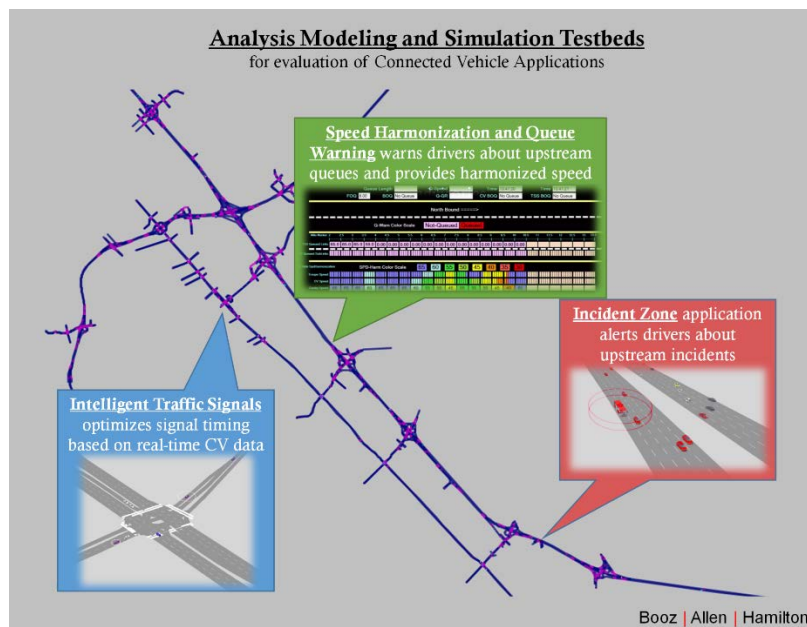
Analysis Modeling and Simulation Testbeds
for evaluation of Connected Vehicle Applications

Speed Harmonization and Queue Warning warns drivers about upstream queues and provides harmonized speed

North Bound

Not-Queued

Intelligent Traffic Signals optimizes signal timing based on real-time CV data

Incident Zone application alerts drivers about upstream incidents

Booz | Allen | Hamilton